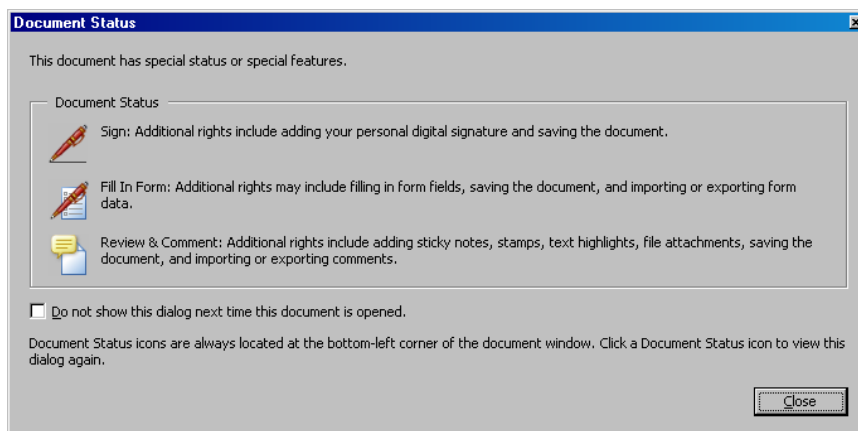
Document Status

This document has special status or special features.

Document Status

Sign: Additional rights include adding your personal digital signature and saving the document.

Fill In Form: Additional rights may include filling in form fields, saving the document, and importing or exporting form data.

Review & Comment: Additional rights include adding sticky notes, stamps, text highlights, file attachments, saving the document, and importing or exporting comments.

Do not show this dialog next time this document is opened.

Document Status icons are always located at the bottom-left corner of the document window. Click a Document Status icon to view this dialog again.

Close